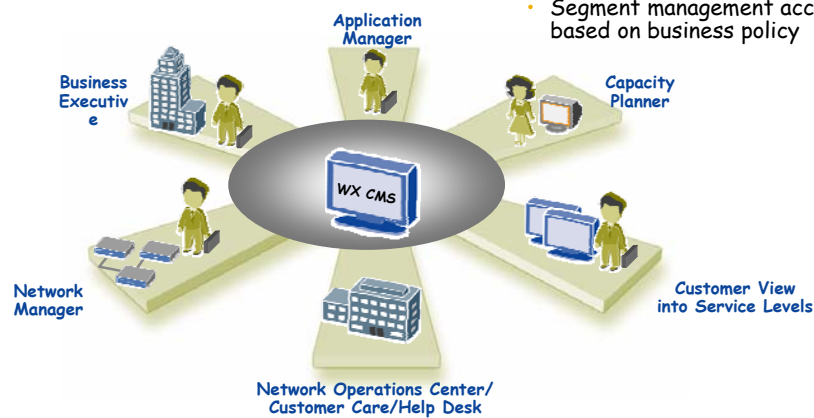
• Segment management acc based on business policy

Application Manager

Business Executiv e

Capacity Planner

WX CMS

Network Manager

Customer View into Service Levels

Network Operations Center/ Customer Care/Help Desk